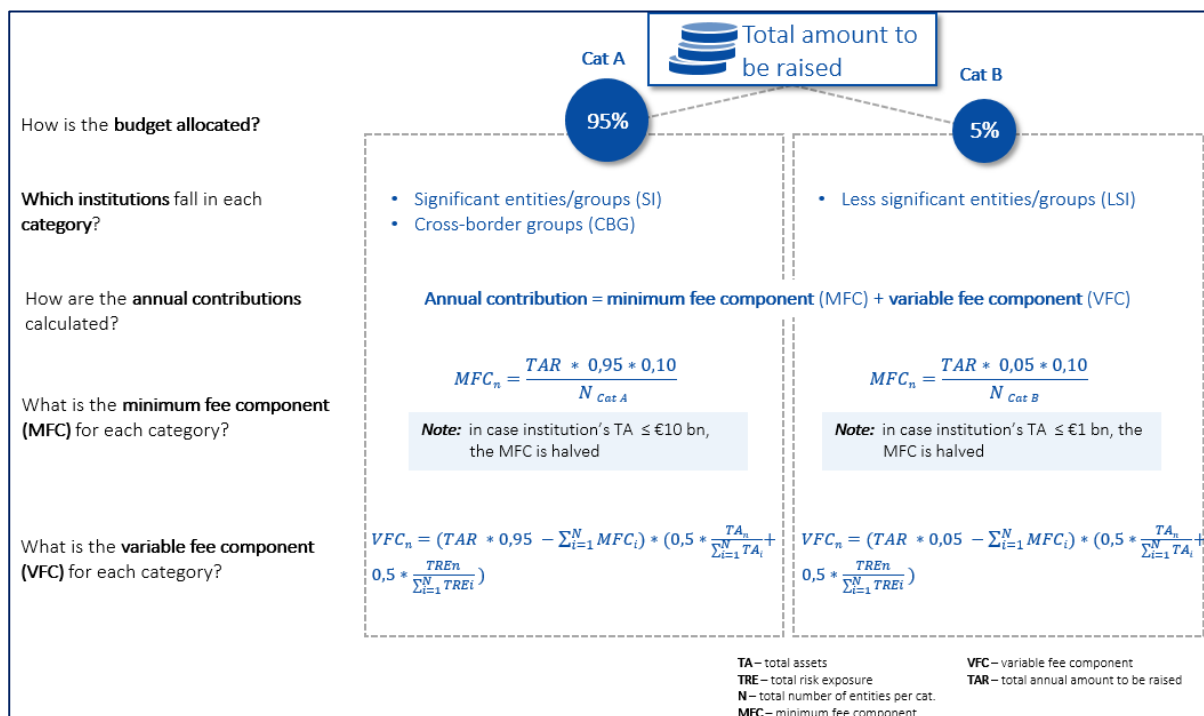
Total amount to be raised

Cat A

Cat B

95%

5%

How is the budget allocated?

Which institutions fall in each category?

• Significant entities/groups (SI)
• Cross-border groups (CBG)

• Less significant entities/groups (LSI)

How are the annual contributions calculated?

Annual contribution = minimum fee component (MFC) + variable fee component (VFC)

What is the minimum fee component (MFC) for each category?

$MFC_n = \frac{TAR * 0,95 * 0,10}{N_{Cat\ A}}$

Note: in case institution's TA ≤ €10 bn, the MFC is halved

$MFC_n = \frac{TAR * 0,05 * 0,10}{N_{Cat\ B}}$

Note: in case institution's TA ≤ €1 bn, the MFC is halved

What is the variable fee component (VFC) for each category?

$VFC_n = (TAR * 0,95 - \sum_{i=1}^{N} MFC_i) * (0,5 * \frac{TA_n}{\sum_{i=1}^{N} TA_i} + 0,5 * \frac{TREn}{\sum_{i=1}^{N} TREi})$

$VFC_n = (TAR * 0,05 - \sum_{i=1}^{N} MFC_i) * (0,5 * \frac{TA_n}{\sum_{i=1}^{N} TA_i} + 0,5 * \frac{TREn}{\sum_{i=1}^{N} TREi})$

TA – total assets
TRE – total risk exposure
N – total number of entities per cat.
MFC – minimum fee component

VFC – variable fee component
TAR – total annual amount to be raised